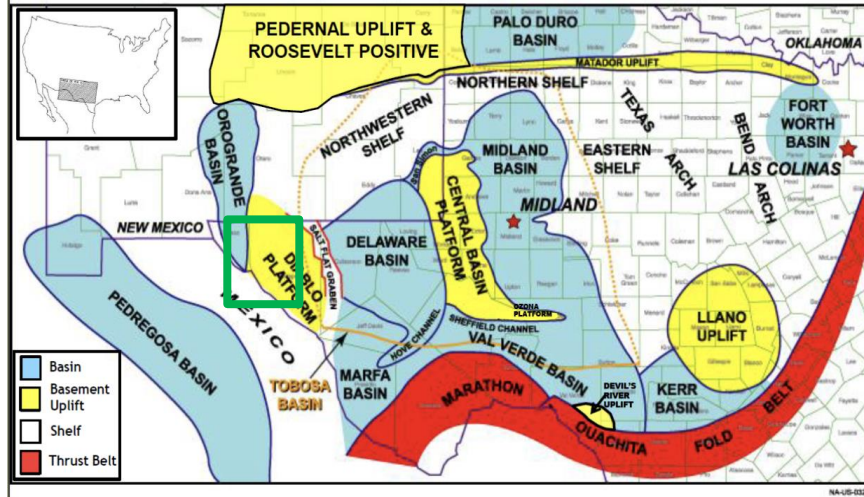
PEDERNAL UPLIFT & ROOSEVELT POSITIVE

PALO DURO BASIN

OKLAHOMA

MATADOR UPLIFT

NORTHERN SHELF

OROGRANDE BASIN

NORTHWESTERN SHELF

MIDLAND BASIN

EASTERN SHELF

TEXAS ARCH

BEND ARCH

FORT WORTH BASIN

LAS COLINAS

CENTRAL BASIN PLATFORM

MIDLAND

NEW MEXICO

DIABLO PLATFORM

SALT FLAT GRABEN

DELAWARE BASIN

OZONA PLATFORM

SHEFFIELD CHANNEL

HOVEY CHANNEL

MEXICO

PEDREGOSA BASIN

LLANO UPLIFT

VAL VERDE BASIN

TOBOSA BASIN

MARFA BASIN

MARATHON

DEVIL'S RIVER UPLIFT

KERR BASIN

OUACHITA FOLD BELT

Basin

Basement Uplift

Shelf

Thrust Belt

NA-US-0